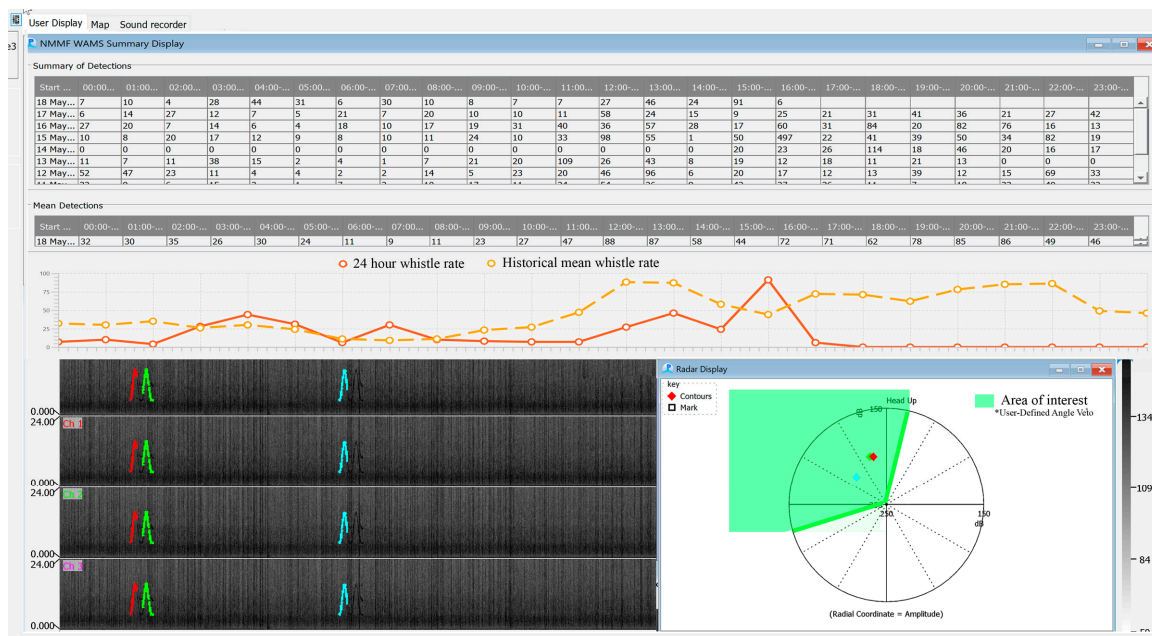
User Display Map Sound recorder

NMMF WAMS Summary Display

Summary of Detections

| Start ... | 00:00... | 01:00-... | 02:00... | 03:00... | 04:00-... | 05:00... | 06:00-... | 07:00... | 08:00-... | 09:00-... | 10:00-... | 11:00... | 12:00-... | 13:00-... | 14:00-... | 15:00-... | 16:00-... | 17:00-... | 18:00-... | 19:00-... | 20:00-... | 21:00-... | 22:00-... | 23:00-... |
|---|---|---|---|---|---|---|---|---|---|---|---|---|---|---|---|---|---|---|---|---|---|---|---|---|
| 18 May... | 7 | 10 | 4 | 28 | 44 | 31 | 6 | 30 | 10 | 8 | 7 | 7 | 27 | 46 | 24 | 91 | 6 | | | | | | | |
| 17 May... | 6 | 14 | 27 | 12 | 7 | 5 | 21 | 7 | 20 | 10 | 10 | 11 | 58 | 24 | 15 | 9 | 25 | 21 | 31 | 41 | 36 | 21 | 27 | 42 |
| 16 May... | 27 | 20 | 7 | 14 | 6 | 4 | 18 | 10 | 17 | 19 | 31 | 40 | 36 | 57 | 28 | 17 | 60 | 31 | 84 | 20 | 82 | 76 | 16 | 13 |
| 15 May... | 10 | 8 | 20 | 17 | 12 | 9 | 8 | 10 | 11 | 24 | 10 | 33 | 98 | 55 | 1 | 50 | 497 | 22 | 41 | 39 | 50 | 34 | 82 | 19 |
| 14 May... | 0 | 0 | 0 | 0 | 0 | 0 | 0 | 0 | 0 | 0 | 0 | 0 | 0 | 0 | 0 | 20 | 23 | 26 | 114 | 18 | 46 | 20 | 16 | 17 |
| 13 May... | 11 | 7 | 11 | 38 | 15 | 2 | 4 | 1 | 7 | 21 | 20 | 109 | 26 | 43 | 8 | 19 | 12 | 18 | 11 | 21 | 13 | 0 | 0 | 0 |
| 12 May... | 52 | 47 | 23 | 11 | 4 | 4 | 2 | 2 | 14 | 5 | 23 | 20 | 46 | 96 | 6 | 20 | 17 | 12 | 13 | 39 | 12 | 15 | 69 | 33 |

Mean Detections

| Start ... | 00:00-... | 01:00-... | 02:00-... | 03:00-... | 04:00-... | 05:00-... | 06:00-... | 07:00-... | 08:00-... | 09:00-... | 10:00-... | 11:00-... | 12:00-... | 13:00-... | 14:00-... | 15:00-... | 16:00-... | 17:00-... | 18:00-... | 19:00-... | 20:00-... | 21:00-... | 22:00-... | 23:00-... |
|---|---|---|---|---|---|---|---|---|---|---|---|---|---|---|---|---|---|---|---|---|---|---|---|---|
| 18 May... | 32 | 30 | 35 | 26 | 30 | 24 | 11 | 9 | 11 | 23 | 27 | 47 | 88 | 87 | 58 | 44 | 72 | 71 | 62 | 78 | 85 | 86 | 49 | 46 |

24 hour whistle rate Historical mean whistle rate

100
75
50
25
0

0.000
24.00 Ch 1
0.000
24.00 Ch 2
0.000
24.00 Ch 3
0.000

Radar Display
key
Contours
Mark
Head Up
150
Area of interest
*User-Defined Angle Velo
150
dB
250
(Radial Coordinate = Amplitude)

-134
-109
-84